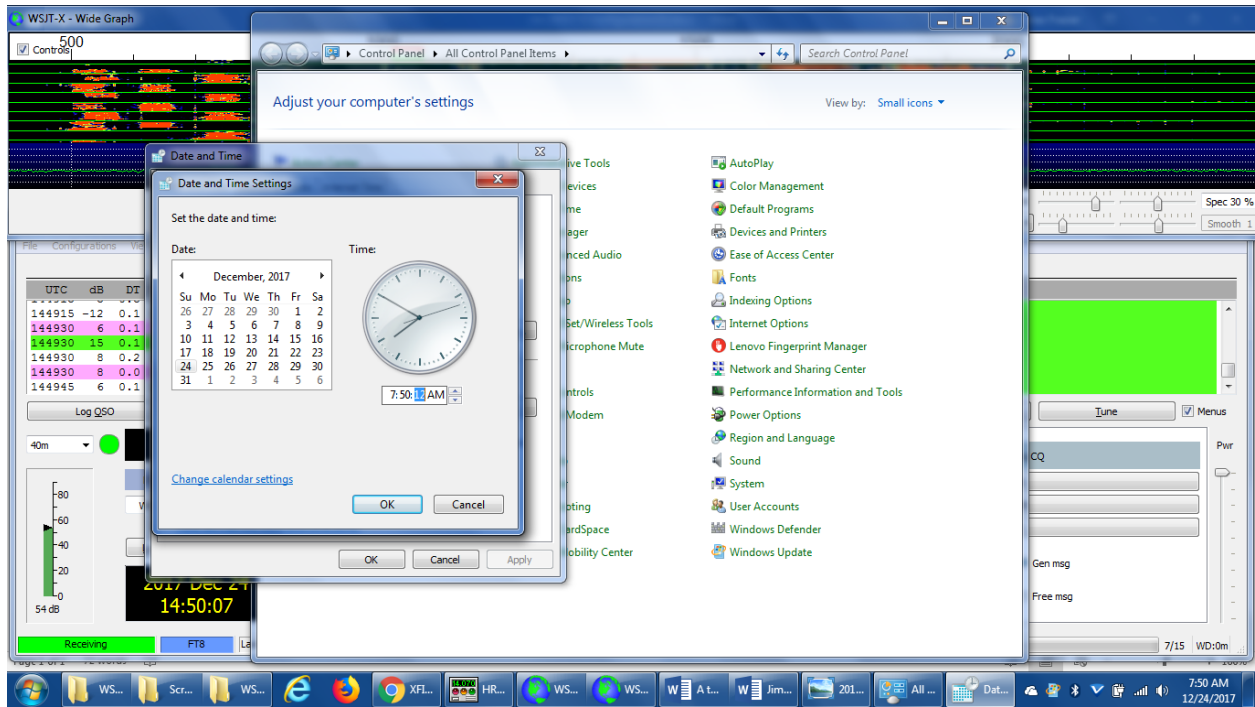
WSJT-X - Wide Graph
Controls 500

Control Panel ▸ All Control Panel Items ▸
Search Control Panel

Adjust your computer's settings
View by: Small icons

Date and Time
Date and Time Settings
Set the date and time:
Date:
December, 2017
| Su | Mo | Tu | We | Th | Fr | Sa |
|---|---|---|---|---|---|---|
| 26 | 27 | 28 | 29 | 30 | 1 | 2 |
| 3 | 4 | 5 | 6 | 7 | 8 | 9 |
| 10 | 11 | 12 | 13 | 14 | 15 | 16 |
| 17 | 18 | 19 | 20 | 21 | 22 | 23 |
| 24 | 25 | 26 | 27 | 28 | 29 | 30 |
| 31 | 1 | 2 | 3 | 4 | 5 | 6 |

Time:
7:50:12 AM
Change calendar settings
OK
Cancel
OK
Cancel
Apply

ive Tools
evices
me
ager
nced Audio
ons
p
Set/Wireless Tools
icrophone Mute
ntrols
Modem
oting
ardSpace
obility Center

AutoPlay
Color Management
Default Programs
Devices and Printers
Ease of Access Center
Fonts
Indexing Options
Internet Options
Lenovo Fingerprint Manager
Network and Sharing Center
Performance Information and Tools
Power Options
Region and Language
Sound
System
User Accounts
Windows Defender
Windows Update

File Configurations Vi
UTC dB DT
144915 -12 0.1
144930 6 0.1
144930 15 0.1
144930 8 0.2
144930 8 0.0
144945 6 0.1
Log QSO
40m
-80
-60
-40
-20
-0
54 dB
2017 Dec 24
14:50:07
Receiving
FT8

Spec 30 %
Smooth 1
Tune
Menus
Pwr
CQ
Gen msg
Free msg
7/15 WD:0m

WS... Scr... WS... XFI... HR... WS... WS... A t... Jim... 201... All ... Dat...
7:50 AM
12/24/2017